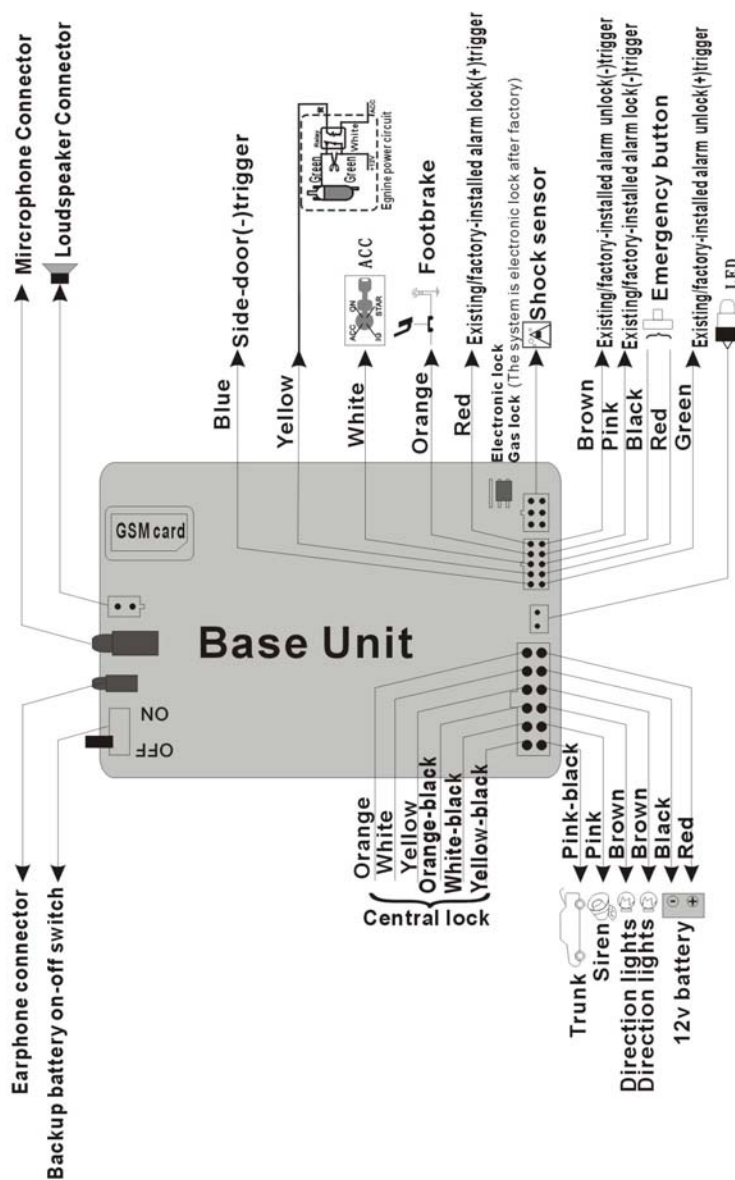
Mircrophone Connector
Loudspeaker Connector
Blue
Side-door(-)trigger
Yellow
Green
Relay
White
Green
+12V
Egnine power circuit
White
ACC
ON
ACC
IG
STAR
ACC
Orange
Footbrake
Red
Existing/factory-installed alarm lock(+)trigger
Electronic lock
Gas lock (The system is electronic lock after factory)
Shock sensor
Brown
Existing/factory-installed alarm unlock(-)trigger
Pink
Existing/factory-installed alarm lock(-)trigger
Black
Emergency button
Red
Green
Existing/factory-installed alarm unlock(+)trigger
LED
GSM card
Base Unit
ON
OFF
Earphone connector
Backup battery on-off switch
Orange
White
Yellow
Orange-black
White-black
Yellow-black
Central lock
Pink-black
Pink
Brown
Brown
Black
Red
Trunk
Siren
Direction lights
Direction lights
12v battery